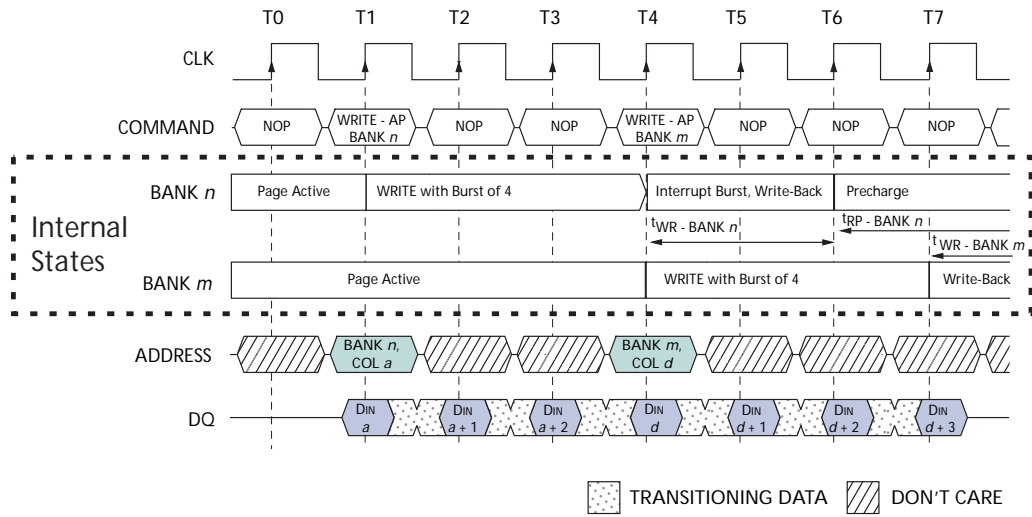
T0 T1 T2 T3 T4 T5 T6 T7

CLK

COMMAND
NOP
WRITE - AP BANK $n$
NOP
NOP
WRITE - AP BANK $m$
NOP
NOP
NOP

Internal States

BANK $n$
Page Active
WRITE with Burst of 4
Interrupt Burst, Write-Back
Precharge
$t_{WR}$ - BANK $n$
$t_{RP}$ - BANK $n$
$t_{WR}$ - BANK $m$

BANK $m$
Page Active
WRITE with Burst of 4
Write-Back

ADDRESS
BANK $n$, COL $a$
BANK $m$, COL $d$

DQ
DIN $a$
DIN $a + 1$
DIN $a + 2$
DIN $d$
DIN $d + 1$
DIN $d + 2$
DIN $d + 3$

TRANSITIONING DATA
DON'T CARE